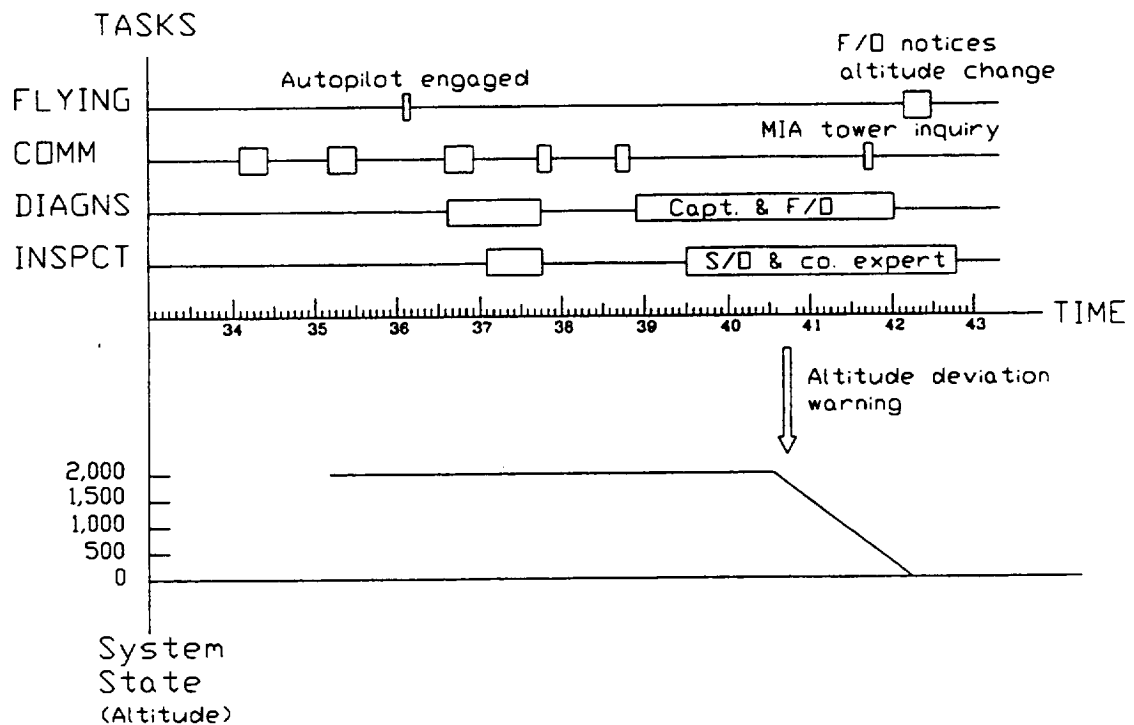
TASKS

F/D notices altitude change

Autopilot engaged

FLYING

COMM

MIA tower inquiry

DIAGNS

Capt. & F/D

INSPCT

S/D & co. expert

34 35 36 37 38 39 40 41 42 43

TIME

Altitude deviation warning

2,000
1,500
1,000
500
0

System State (Altitude)